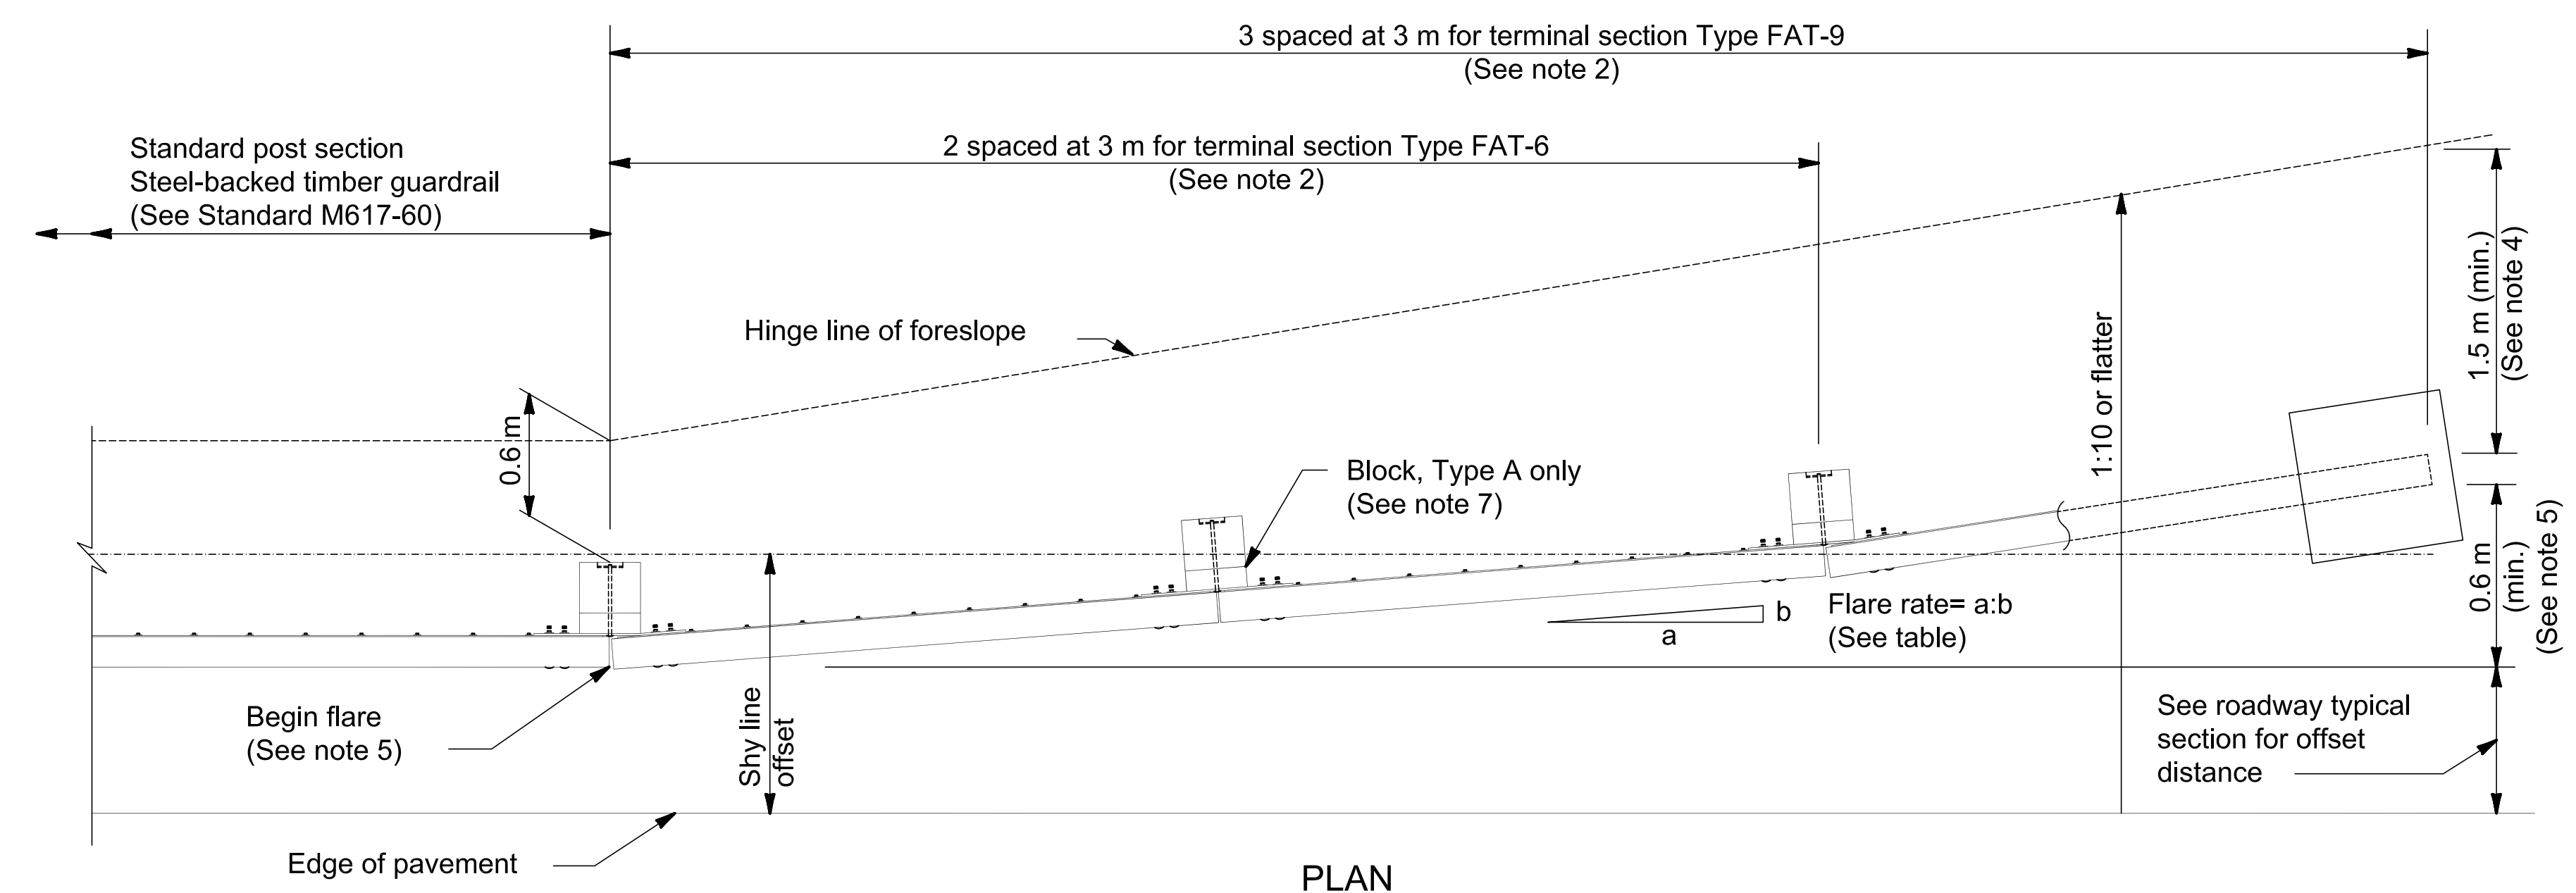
3 spaced at 3 m for terminal section Type FAT-9
(See note 2)

Standard post section
Steel-backed timber guardrail
(See Standard M617-60)

2 spaced at 3 m for terminal section Type FAT-6
(See note 2)

Hinge line of foreslope

1:10 or flatter

1.5 m (min.)
(See note 4)

0.6 m

Block, Type A only
(See note 7)

0.6 m
(min.)
(See note 5)

b
a
Flare rate= a:b
(See table)

Begin flare
(See note 5)

Shy line offset

See roadway typical section for offset distance

Edge of pavement

PLAN